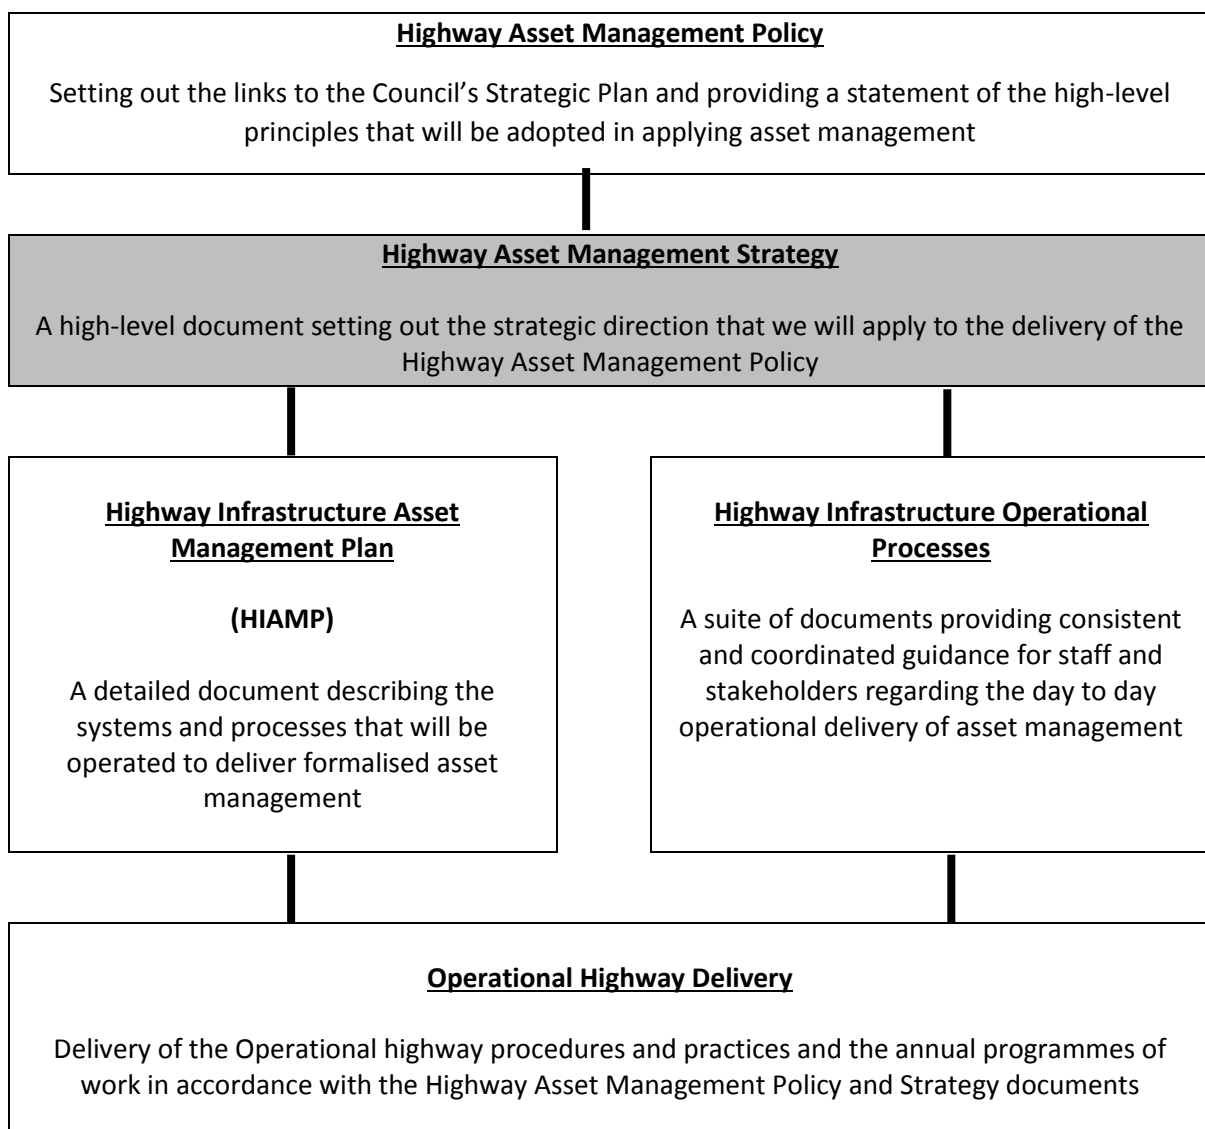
Highway Asset Management Policy

Setting out the links to the Council's Strategic Plan and providing a statement of the high-level principles that will be adopted in applying asset management

Highway Asset Management Strategy

A high-level document setting out the strategic direction that we will apply to the delivery of the Highway Asset Management Policy

Highway Infrastructure Asset Management Plan

(HIAMP)

A detailed document describing the systems and processes that will be operated to deliver formalised asset management

Highway Infrastructure Operational Processes

A suite of documents providing consistent and coordinated guidance for staff and stakeholders regarding the day to day operational delivery of asset management

Operational Highway Delivery

Delivery of the Operational highway procedures and practices and the annual programmes of work in accordance with the Highway Asset Management Policy and Strategy documents